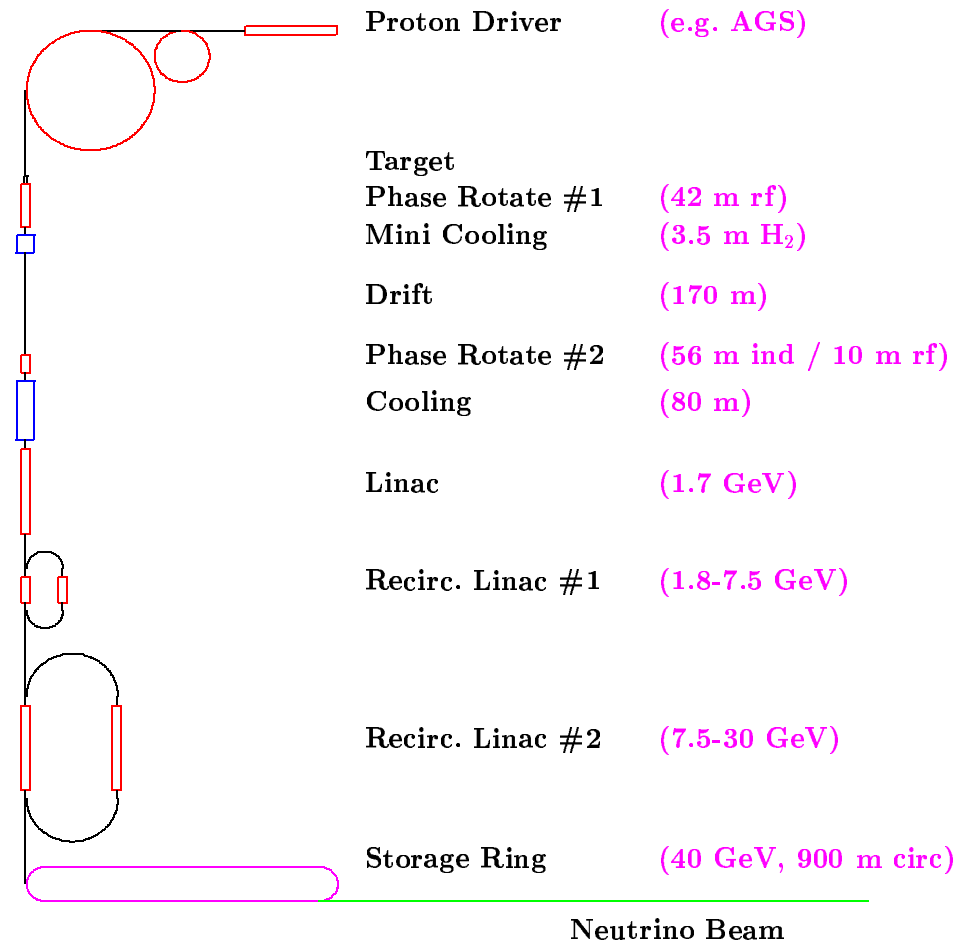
| | |
|---|---|
| Proton Driver | (e.g. AGS) |
| Target | |
| Phase Rotate #1 | (42 m rf) |
| Mini Cooling | (3.5 m $H_2$) |
| Drift | (170 m) |
| Phase Rotate #2 | (56 m ind / 10 m rf) |
| Cooling | (80 m) |
| Linac | (1.7 GeV) |
| Recirc. Linac #1 | (1.8-7.5 GeV) |
| Recirc. Linac #2 | (7.5-30 GeV) |
| Storage Ring | (40 GeV, 900 m circ) |

Neutrino Beam